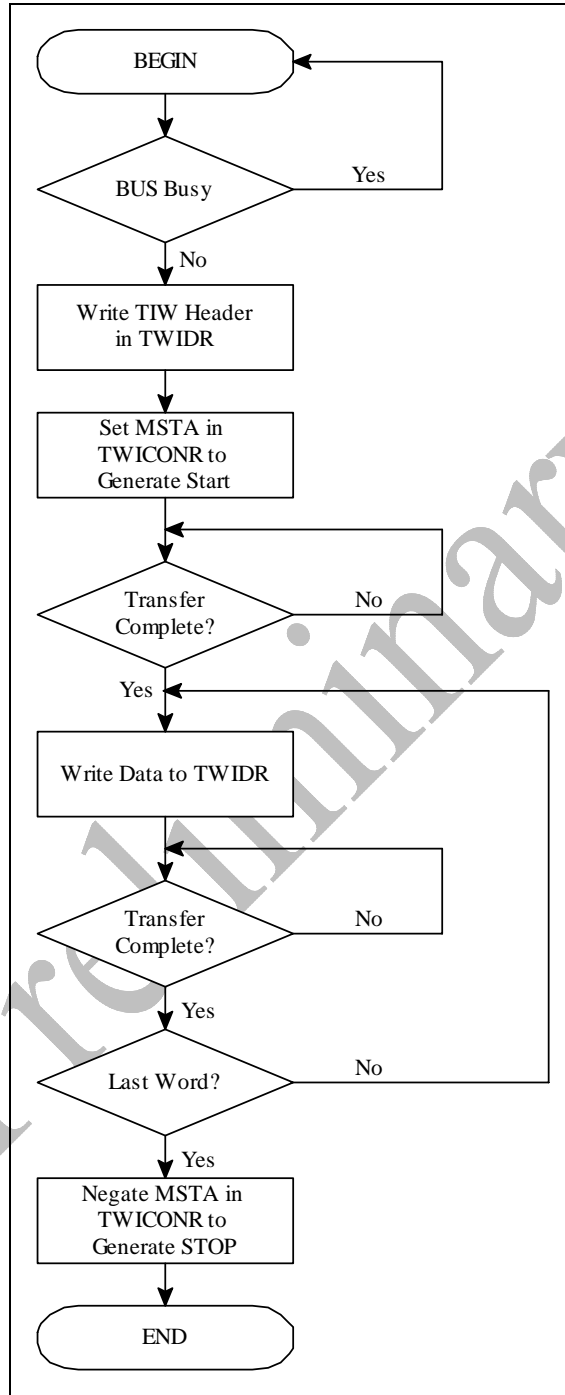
BEGIN

BUS Busy

Yes

No

Write TIW Header in TWIDR

Set MSTA in TWICONR to Generate Start

Transfer Complete?

No

Yes

Write Data to TWIDR

Transfer Complete?

No

Yes

Last Word?

No

Yes

Negate MSTA in TWICONR to Generate STOP

END

Preliminary